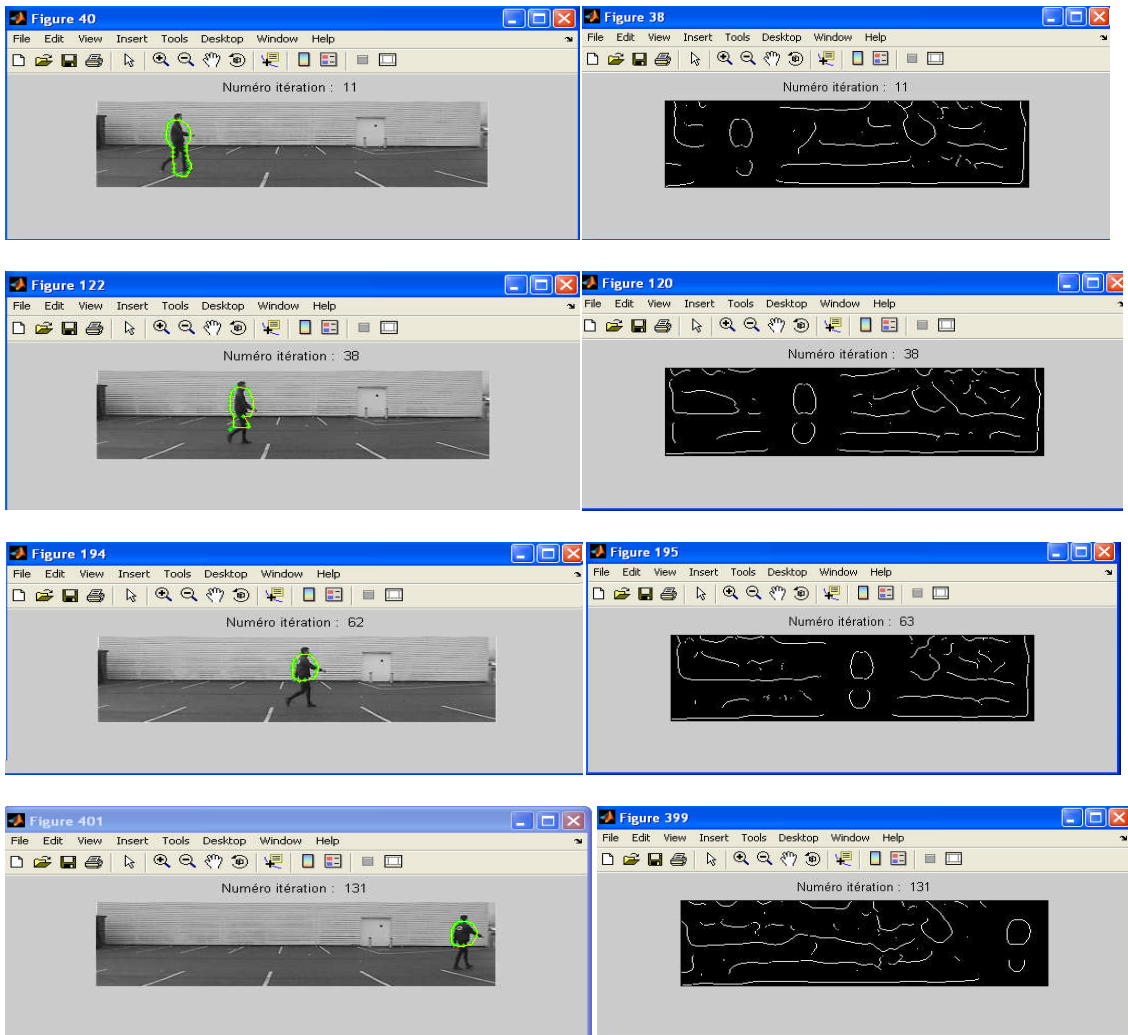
Figure 40
File Edit View Insert Tools Desktop Window Help
Numéro itération : 11

Figure 38
File Edit View Insert Tools Desktop Window Help
Numéro itération : 11

Figure 122
File Edit View Insert Tools Desktop Window Help
Numéro itération : 38

Figure 120
File Edit View Insert Tools Desktop Window Help
Numéro itération : 38

Figure 194
File Edit View Insert Tools Desktop Window Help
Numéro itération : 62

Figure 195
File Edit View Insert Tools Desktop Window Help
Numéro itération : 63

Figure 401
File Edit View Insert Tools Desktop Window Help
Numéro itération : 131

Figure 399
File Edit View Insert Tools Desktop Window Help
Numéro itération : 131